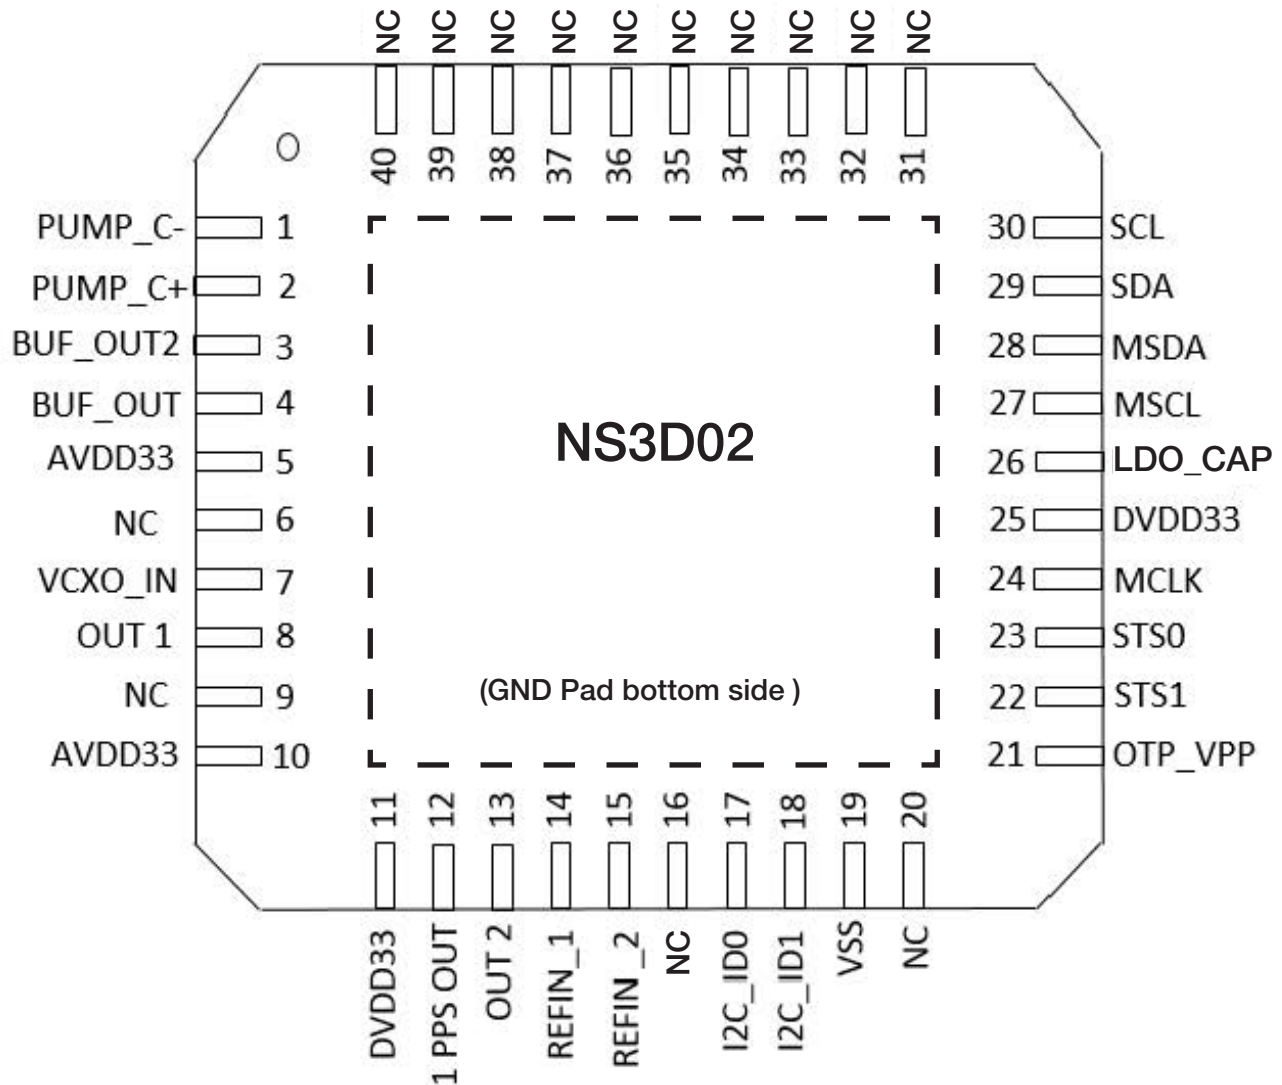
NC NC NC NC NC NC NC NC NC NC

40 39 38 37 36 35 34 33 32 31

PUMP_C- 1
PUMP_C+ 2
BUF_OUT2 3
BUF_OUT 4
AVDD33 5
NC 6
VCXO_IN 7
OUT 1 8
NC 9
AVDD33 10

NS3D02

(GND Pad bottom side )

30 SCL
29 SDA
28 MSDA
27 MSCL
26 LDO_CAP
25 DVDD33
24 MCLK
23 STS0
22 STS1
21 OTP_VPP

11 12 13 14 15 16 17 18 19 20

DVDD33 1 PPS OUT OUT 2 REFIN_1 REFIN_2 NC I2C_ID0 I2C_ID1 VSS NC